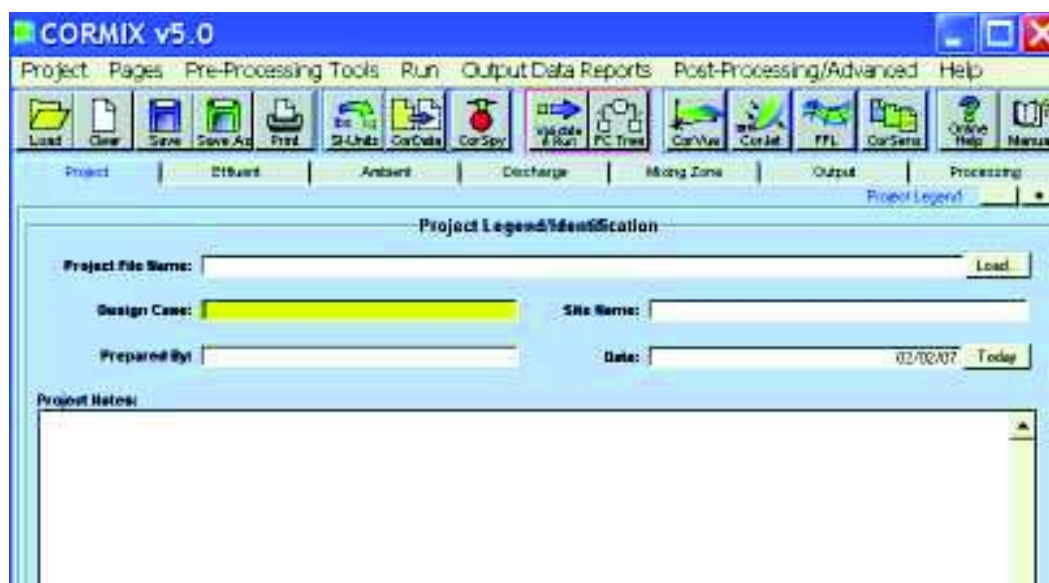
CORMIX v5.0

Project Pages Pre-Processing Tools Run Output Data Reports Post-Processing/Advanced Help

Load Clear Save Save As Print SI-Units CorData CorSpy Validate & Run PC Tree CorVue CorJet FFL CorSens Online Help Manual

Project Effluent Ambient Discharge Mixing Zone Output Processing

Project Legend

Project Legend/Identification

Project File Name: Load

Design Case: Site Name:

Prepared By: Date: 02/02/07 Today

Project Notes: